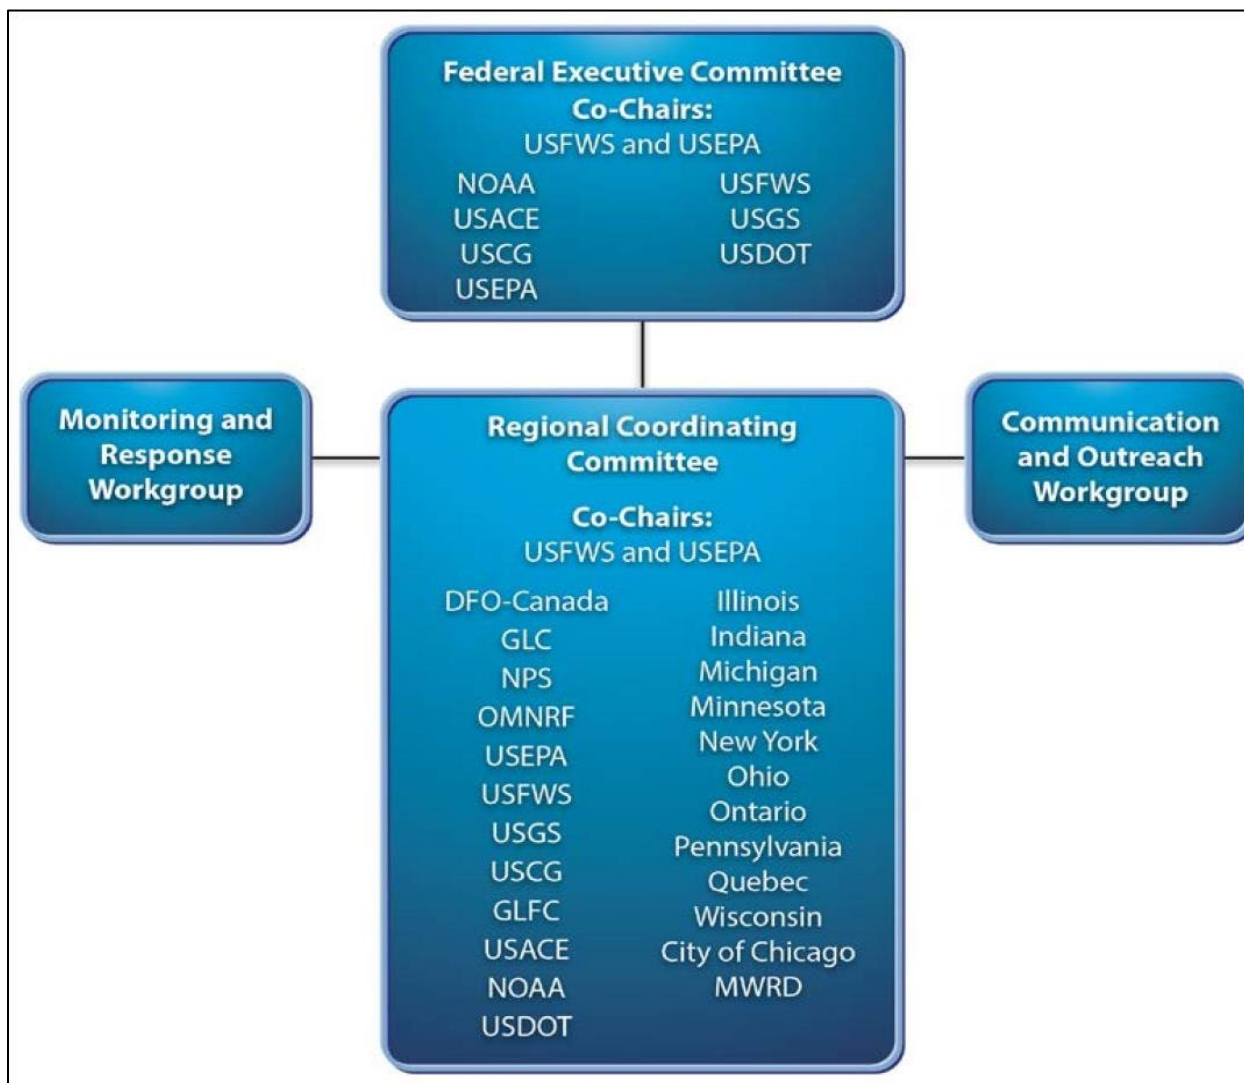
Federal Executive Committee
Co-Chairs:
USFWS and USEPA

NOAA
USACE
USCG
USEPA

USFWS
USGS
USDOT

Monitoring and Response Workgroup

Regional Coordinating Committee

Co-Chairs:
USFWS and USEPA

DFO-Canada
GLC
NPS
OMNRF
USEPA
USFWS
USGS
USCG
GLFC
USACE
NOAA
USDOT

Illinois
Indiana
Michigan
Minnesota
New York
Ohio
Ontario
Pennsylvania
Quebec
Wisconsin
City of Chicago
MWRD

Communication and Outreach Workgroup